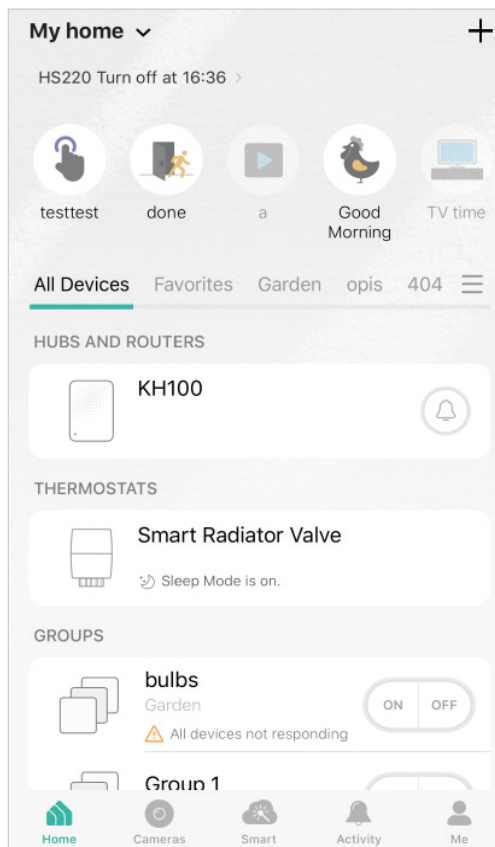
My home

HS220 Turn off at 16:36 ›

testtest
done
a
Good Morning
TV time

All Devices Favorites Garden opis 404

HUBS AND ROUTERS

KH100

THERMOSTATS

Smart Radiator Valve
Sleep Mode is on.

GROUPS

bulbs
Garden
All devices not responding
ON OFF

Group 1

Home Cameras Smart Activity Me